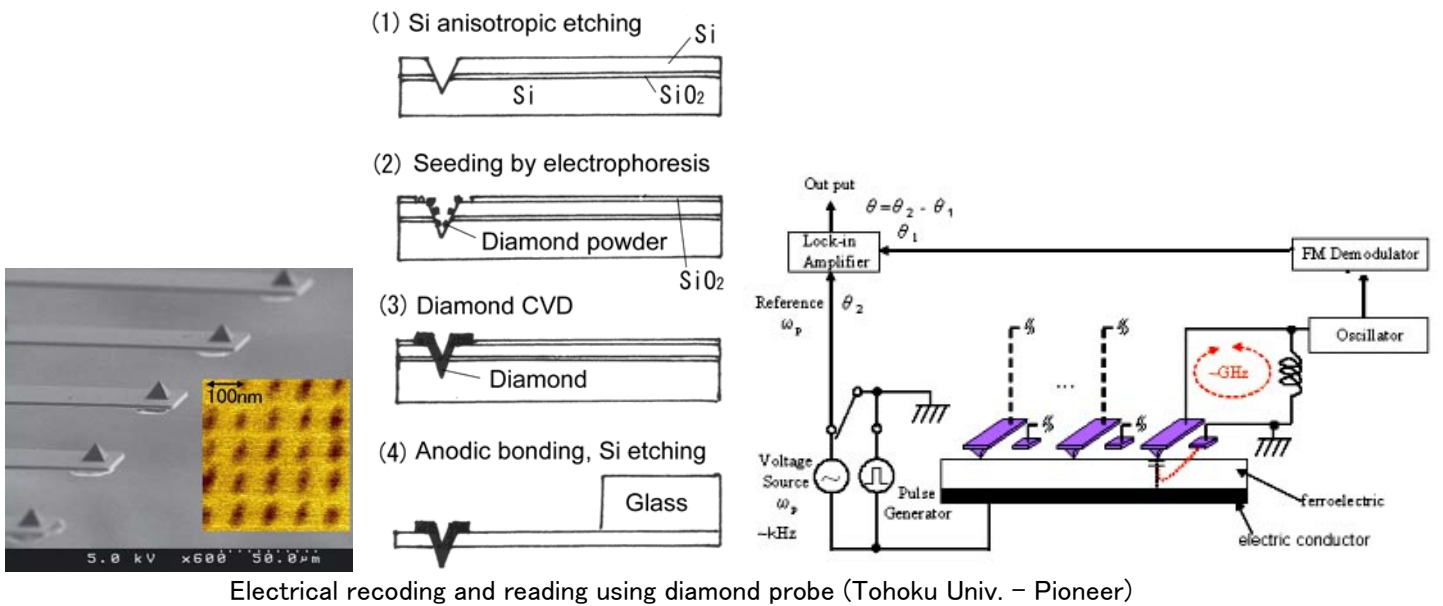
100nm

5.0 kV x600 50.0μm

(1) Si anisotropic etching

Si

Si

$SiO_2$

(2) Seeding by electrophoresis

Diamond powder

$SiO_2$

(3) Diamond CVD

Diamond

(4) Anodic bonding, Si etching

Glass

Out put

$\theta = \theta_2 - \theta_1$

$\theta_1$

Lock-in Amplifier

FM Demodulator

Reference $\omega_p$

$\theta_2$

Oscillator

...

~GHz

Voltage Source $\omega_p$ ~kHz

Pulse Generator

ferroelectric

electric conductor

Electrical recoding and reading using diamond probe (Tohoku Univ. - Pioneer)